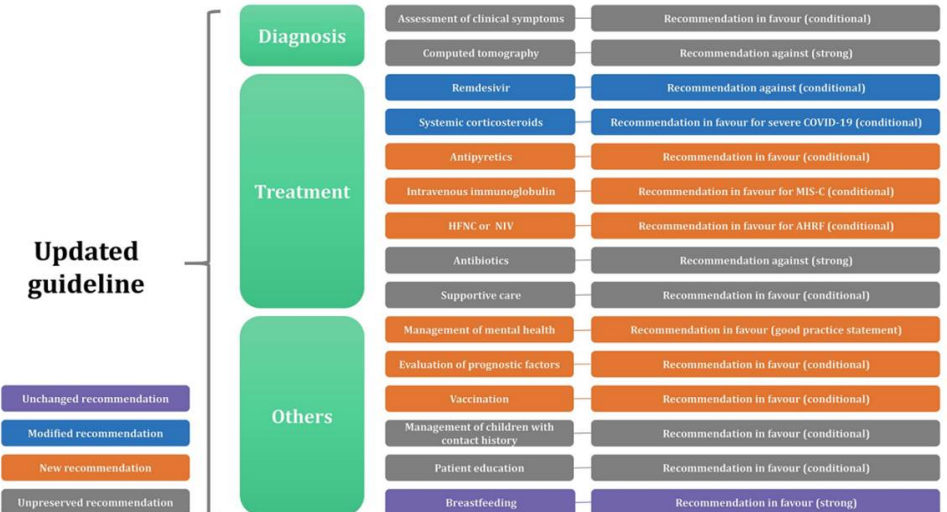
Updated guideline

Diagnosis

Assessment of clinical symptoms | Recommendation in favour (conditional)

Computed tomography | Recommendation against (strong)

Treatment

Remdesivir | Recommendation against (conditional)

Systemic corticosteroids | Recommendation in favour for severe COVID-19 (conditional)

Antipyretics | Recommendation in favour (conditional)

Intravenous immunoglobulin | Recommendation in favour for MIS-C (conditional)

HFNC or NIV | Recommendation in favour for AHRF (conditional)

Antibiotics | Recommendation against (strong)

Supportive care | Recommendation in favour (conditional)

Others

Management of mental health | Recommendation in favour (good practice statement)

Evaluation of prognostic factors | Recommendation in favour (conditional)

Vaccination | Recommendation in favour (conditional)

Management of children with contact history | Recommendation in favour (conditional)

Patient education | Recommendation in favour (conditional)

Breastfeeding | Recommendation in favour (strong)

Unchanged recommendation

Modified recommendation

New recommendation

Unpreserved recommendation